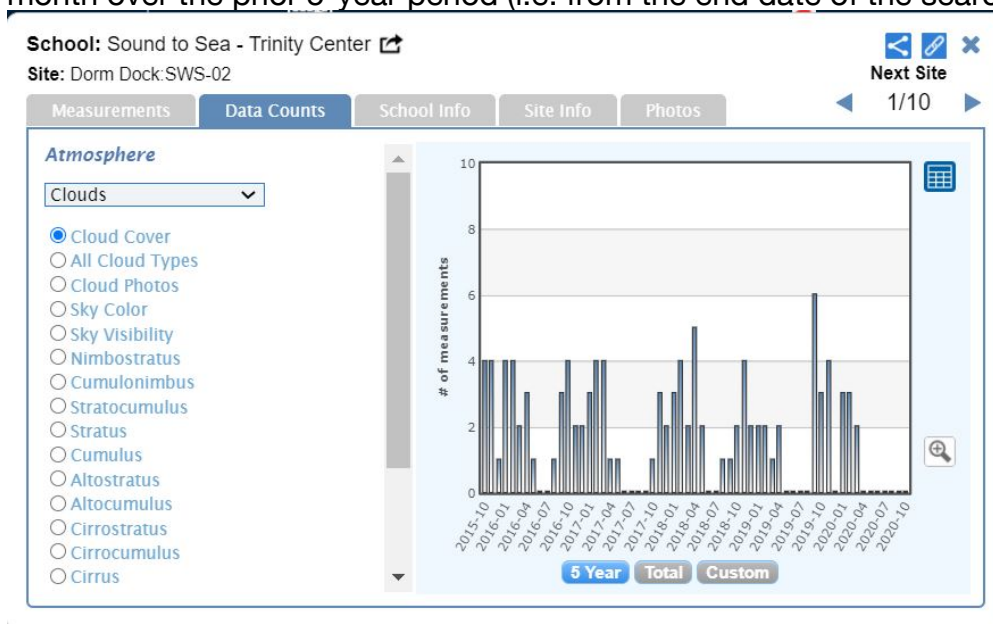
School: Sound to Sea - Trinity Center
Site: Dorm Dock:SWS-02

Next Site
1/10

Measurements | Data Counts | School Info | Site Info | Photos

Atmosphere

Clouds

Cloud Cover
All Cloud Types
Cloud Photos
Sky Color
Sky Visibility
Nimbostratus
Cumulonimbus
Stratocumulus
Stratus
Cumulus
Altostratus
Altocumulus
Cirrostratus
Cirrocumulus
Cirrus

# of measurements

10
8
6
4
2
0

2015-10
2016-01
2016-04
2016-07
2016-10
2017-01
2017-04
2017-07
2017-10
2018-01
2018-04
2018-07
2018-10
2019-01
2019-04
2019-07
2019-10
2020-01
2020-04
2020-07
2020-10

5 Year | Total | Custom